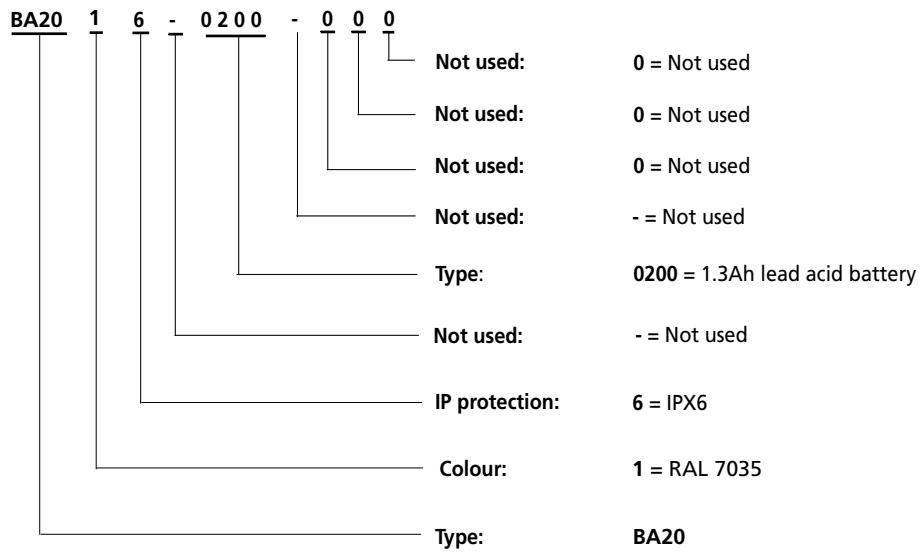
BA20 1 6 - 0200 - 0 0 0

Not used: 0 = Not used

Not used: 0 = Not used

Not used: 0 = Not used

Not used: - = Not used

Type: 0200 = 1.3Ah lead acid battery

Not used: - = Not used

IP protection: 6 = IPX6

Colour: 1 = RAL 7035

Type: BA20